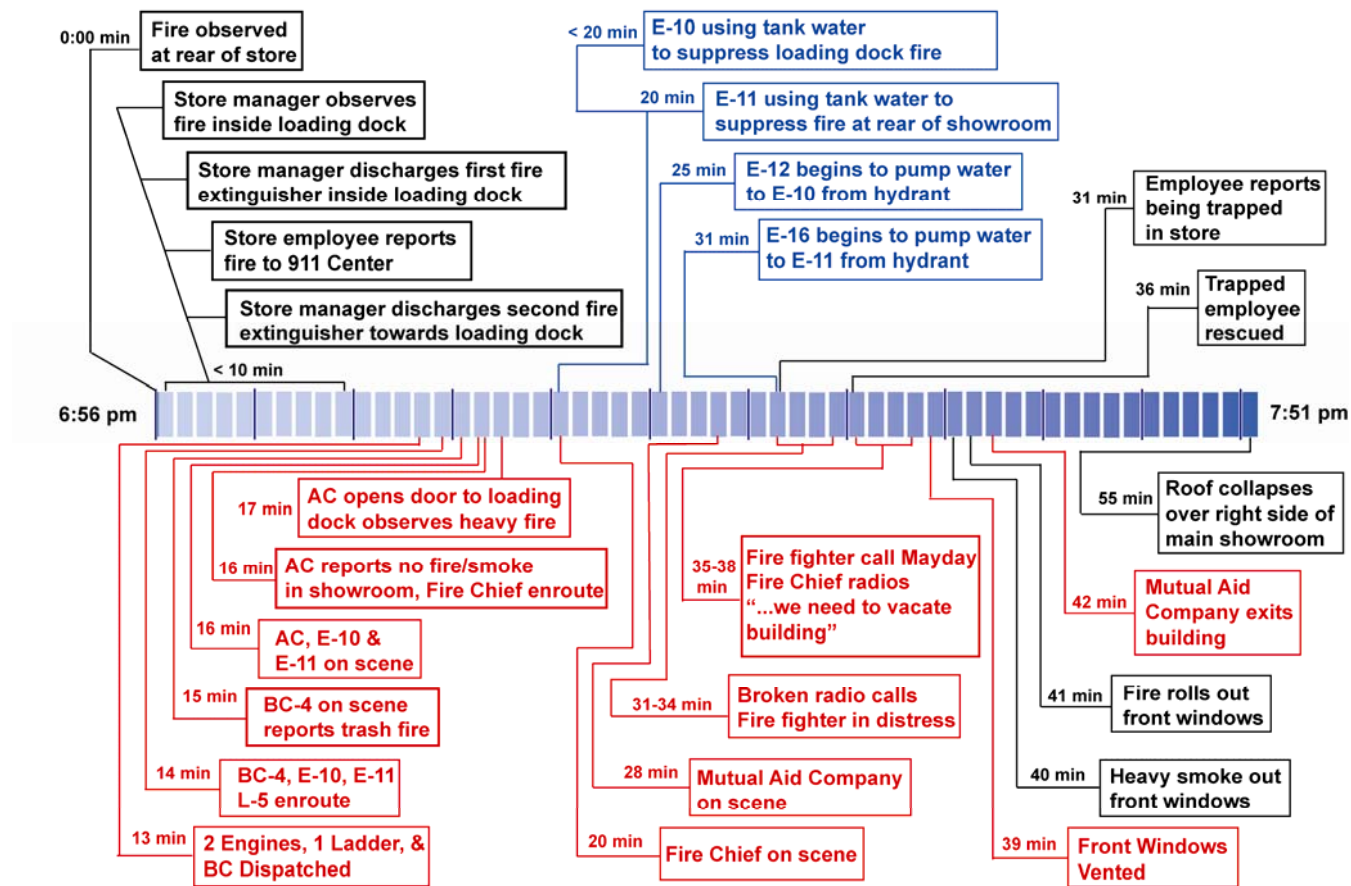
0:00 min Fire observed at rear of store

Store manager observes fire inside loading dock

Store manager discharges first fire extinguisher inside loading dock

Store employee reports fire to 911 Center

Store manager discharges second fire extinguisher towards loading dock

< 10 min

< 20 min E-10 using tank water to suppress loading dock fire

20 min E-11 using tank water to suppress fire at rear of showroom

25 min E-12 begins to pump water to E-10 from hydrant

31 min E-16 begins to pump water to E-11 from hydrant

31 min Employee reports being trapped in store

36 min Trapped employee rescued

6:56 pm

7:51 pm

17 min AC opens door to loading dock observes heavy fire

16 min AC reports no fire/smoke in showroom, Fire Chief enroute

16 min AC, E-10 & E-11 on scene

15 min BC-4 on scene reports trash fire

14 min BC-4, E-10, E-11 L-5 enroute

13 min 2 Engines, 1 Ladder, & BC Dispatched

35-38 min Fire fighter call Mayday Fire Chief radios "...we need to vacate building"

31-34 min Broken radio calls Fire fighter in distress

28 min Mutual Aid Company on scene

20 min Fire Chief on scene

55 min Roof collapses over right side of main showroom

42 min Mutual Aid Company exits building

41 min Fire rolls out front windows

40 min Heavy smoke out front windows

39 min Front Windows Vented